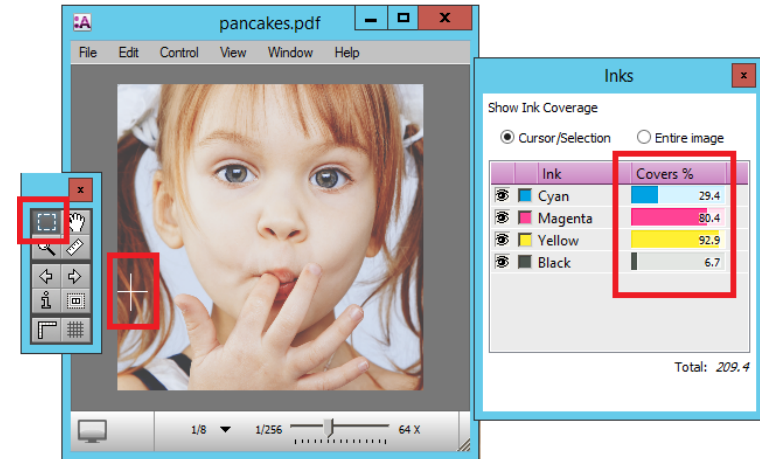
pancakes.pdf

File Edit Control View Window Help

1/8 1/256 64 X

Inks

Show Ink Coverage

Cursor/Selection Entire image

| Ink | Covers % |
|---|---|
| Cyan | 29.4 |
| Magenta | 80.4 |
| Yellow | 92.9 |
| Black | 6.7 |

Total: 209.4